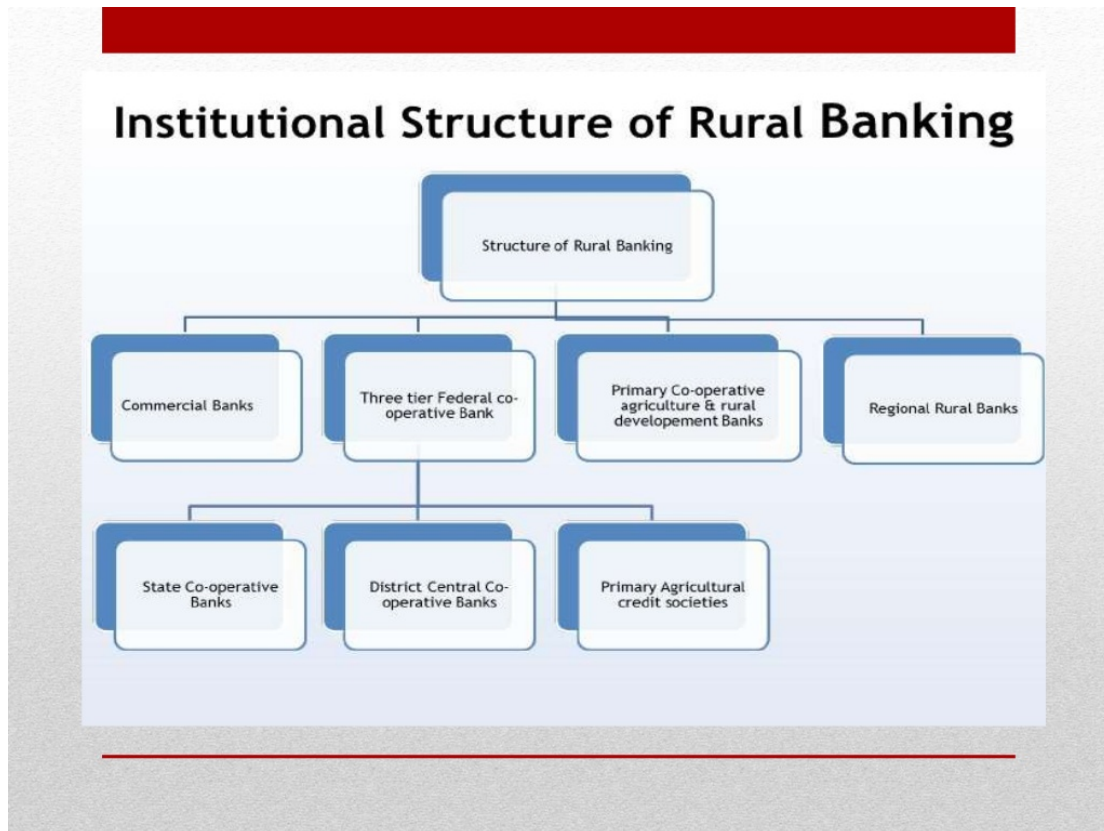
Institutional Structure of Rural Banking

Structure of Rural Banking

Commercial Banks

Three tier Federal co-operative Bank

Primary Co-operative agriculture & rural developement Banks

Regional Rural Banks

State Co-operative Banks

District Central Co-operative Banks

Primary Agricultural credit societies